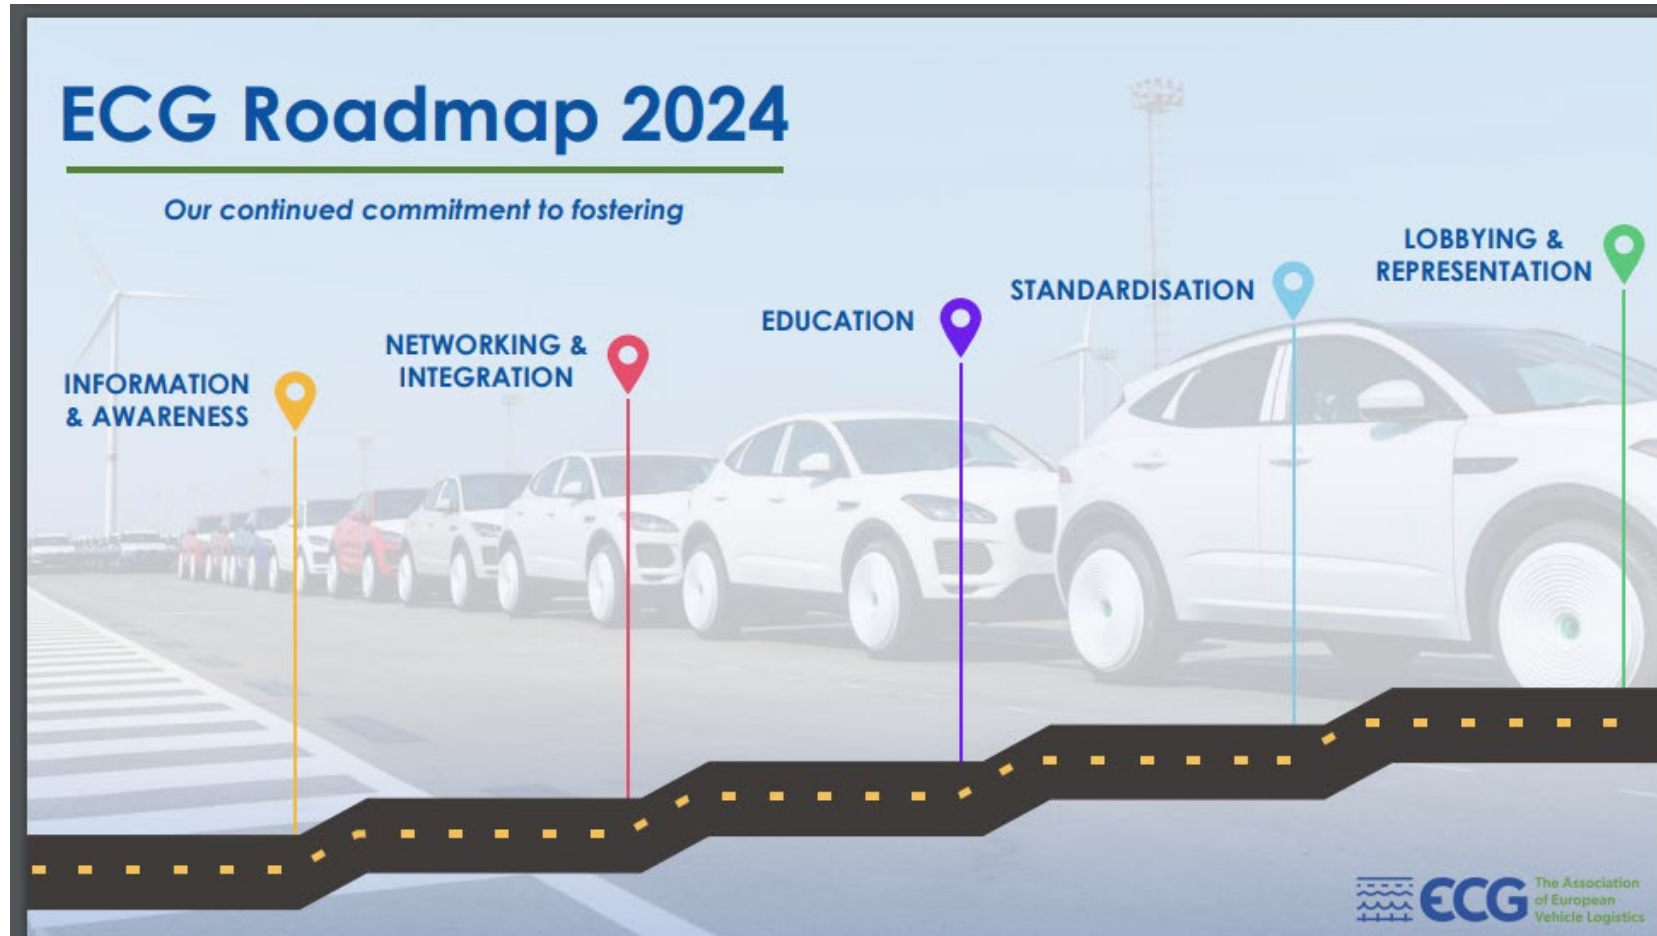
ECG Roadmap 2024

Our continued commitment to fostering

INFORMATION & AWARENESS

NETWORKING & INTEGRATION

EDUCATION

STANDARDISATION

LOBBYING & REPRESENTATION

ECG The Association of European Vehicle Logistics